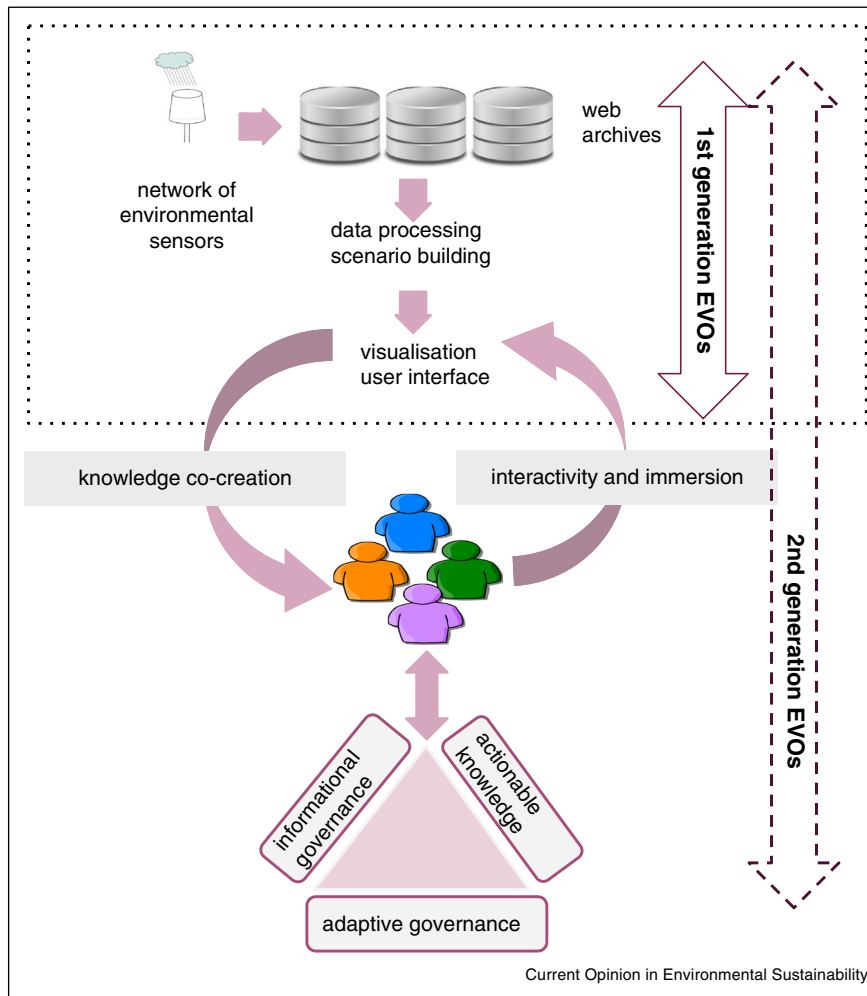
network of environmental sensors

web archives

data processing
scenario building

visualisation
user interface

1st generation EVOs

knowledge co-creation

interactivity and immersion

2nd generation EVOs

informational governance

actionable knowledge

adaptive governance

Current Opinion in Environmental Sustainability